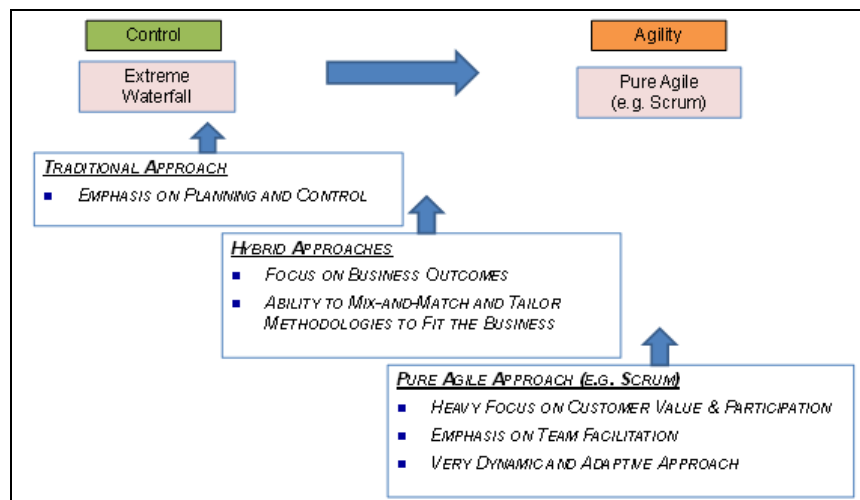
Control

Extreme Waterfall

Agility

Pure Agile (e.g. Scrum)

TRADITIONAL APPROACH
- EMPHASIS ON PLANNING AND CONTROL

HYBRID APPROACHES
- FOCUS ON BUSINESS OUTCOMES
- ABILITY TO MIX-AND-MATCH AND TAILOR METHODOLOGIES TO FIT THE BUSINESS

PURE AGILE APPROACH (E.G. SCRUM)
- HEAVY FOCUS ON CUSTOMER VALUE & PARTICIPATION
- EMPHASIS ON TEAM FACILITATION
- VERY DYNAMIC AND ADAPTIVE APPROACH